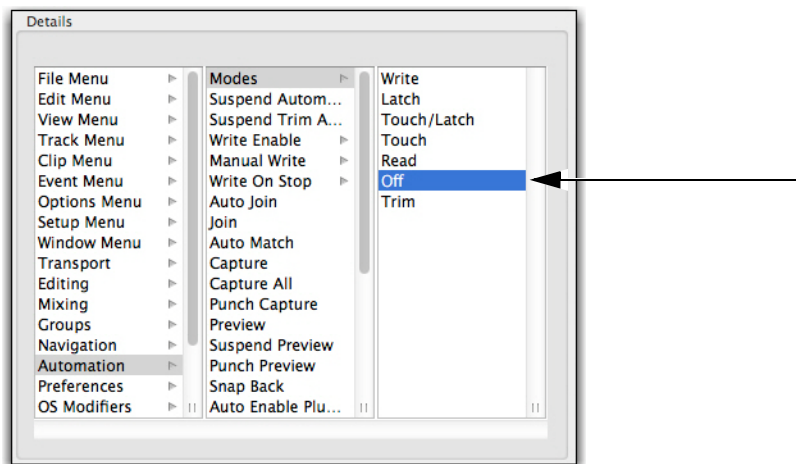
Details

File Menu
Edit Menu
View Menu
Track Menu
Clip Menu
Event Menu
Options Menu
Setup Menu
Window Menu
Transport
Editing
Mixing
Groups
Navigation
Automation
Preferences
OS Modifiers

Modes
Suspend Autom...
Suspend Trim A...
Write Enable
Manual Write
Write On Stop
Auto Join
Join
Auto Match
Capture
Capture All
Punch Capture
Preview
Suspend Preview
Punch Preview
Snap Back
Auto Enable Plu...

Write
Latch
Touch/Latch
Touch
Read
Off
Trim